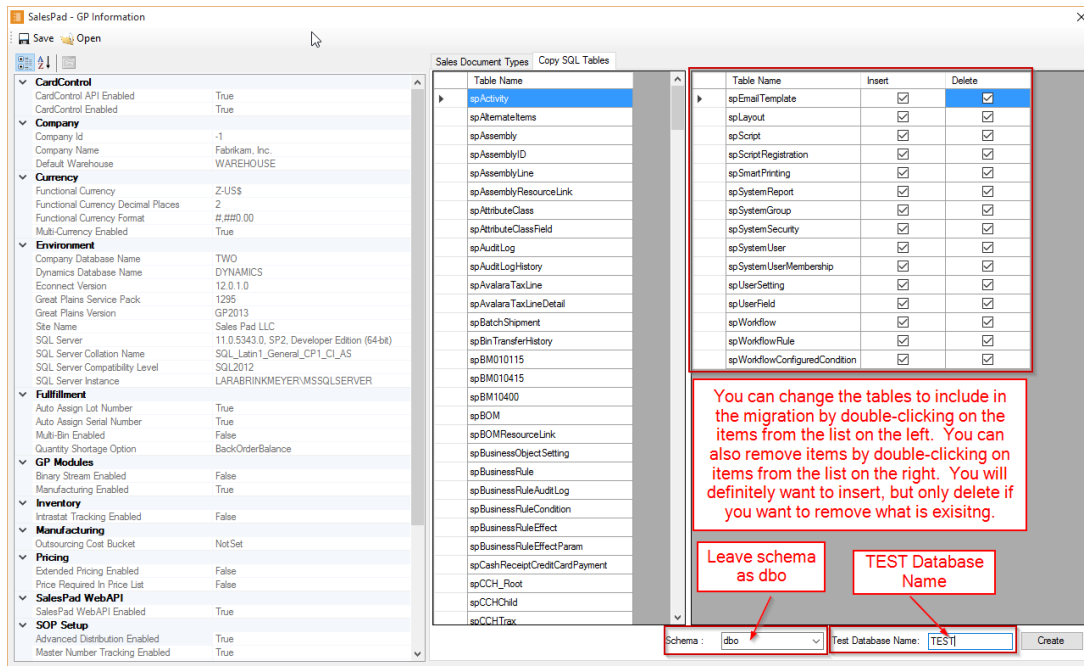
SalesPad - GP Information

Save Open

| CardControl | |
|---|---|
| CardControl API Enabled | True |
| CardControl Enabled | True |
| **Company** | |
| Company Id | -1 |
| Company Name | Fabrikam, Inc. |
| Default Warehouse | WAREHOUSE |
| **Currency** | |
| Functional Currency | Z-US$ |
| Functional Currency Decimal Places | 2 |
| Functional Currency Format | #,##0.00 |
| Multi-Currency Enabled | True |
| **Environment** | |
| Company Database Name | TWO |
| Dynamics Database Name | DYNAMICS |
| Econnect Version | 12.0.1.0 |
| Great Plains Service Pack | 1295 |
| Great Plains Version | GP2013 |
| Site Name | Sales Pad LLC |
| SQL Server | 11.0.5343.0, SP2, Developer Edition (64-bit) |
| SQL Server Collation Name | SQL_Latin1_General_CP1_CI_AS |
| SQL Server Compatibility Level | SQL2012 |
| SQL Server Instance | LARABRINKMEYER\MSSQLSERVER |
| **Fullfillment** | |
| Auto Assign Lot Number | True |
| Auto Assign Serial Number | True |
| Multi-Bin Enabled | False |
| Quantity Shortage Option | BackOrderBalance |
| **GP Modules** | |
| Binary Stream Enabled | False |
| Manufacturing Enabled | True |
| **Inventory** | |
| Intrastat Tracking Enabled | False |
| **Manufacturing** | |
| Outsourcing Cost Bucket | NotSet |
| **Pricing** | |
| Extended Pricing Enabled | False |
| Price Required In Price List | False |
| **SalesPad WebAPI** | |
| SalesPad WebAPI Enabled | True |
| **SOP Setup** | |
| Advanced Distribution Enabled | True |
| Master Number Tracking Enabled | True |

Sales Document Types | Copy SQL Tables

| Table Name |
|---|
| spActivity |
| spAlternateItems |
| spAssembly |
| spAssemblyID |
| spAssemblyLine |
| spAssemblyResourceLink |
| spAttributeClass |
| spAttributeClassField |
| spAuditLog |
| spAuditLogHistory |
| spAvalaraTaxLine |
| spAvalaraTaxLineDetail |
| spBatchShipment |
| spBinTransferHistory |
| spBM010115 |
| spBM010415 |
| spBM10400 |
| spBOM |
| spBOMResourceLink |
| spBusinessObjectSetting |
| spBusinessRule |
| spBusinessRuleAuditLog |
| spBusinessRuleCondition |
| spBusinessRuleEffect |
| spBusinessRuleEffectParam |
| spCashReceiptCreditCardPayment |
| spCCH_Root |
| spCCHChild |
| spCCHTrax |

| Table Name | Insert | Delete |
|---|---|---|
| spEmailTemplate | ☑ | ☑ |
| spLayout | ☑ | ☑ |
| spScript | ☑ | ☑ |
| spScriptRegistration | ☑ | ☑ |
| spSmartPrinting | ☑ | ☑ |
| spSystemReport | ☑ | ☑ |
| spSystemGroup | ☑ | ☑ |
| spSystemSecurity | ☑ | ☑ |
| spSystemUser | ☑ | ☑ |
| spSystemUserMembership | ☑ | ☑ |
| spUserSetting | ☑ | ☑ |
| spUserField | ☑ | ☑ |
| spWorkflow | ☑ | ☑ |
| spWorkflowRule | ☑ | ☑ |
| spWorkflowConfiguredCondition | ☑ | ☑ |

You can change the tables to include in the migration by double-clicking on the items from the list on the left. You can also remove items by double-clicking on items from the list on the right. You will definitely want to insert, but only delete if you want to remove what is exisitng.

Leave schema as dbo

TEST Database Name

Schema : dbo

Test Database Name: TEST

Create